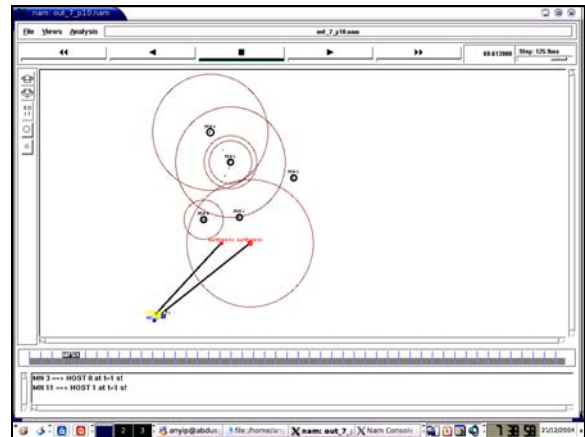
nam: out_7_p10.nam

File Views Analysis

out_7_p10.nam

<<

<

■

>

>>

69.613900

Step: 125.9ms

MN 3 ---> HOST 0 at t=1 s!
MN 11 ---> HOST 1 at t=1 s!

anyip@abdus

file:/home/an

nam: out_7_

Nam Console

21/12/2004